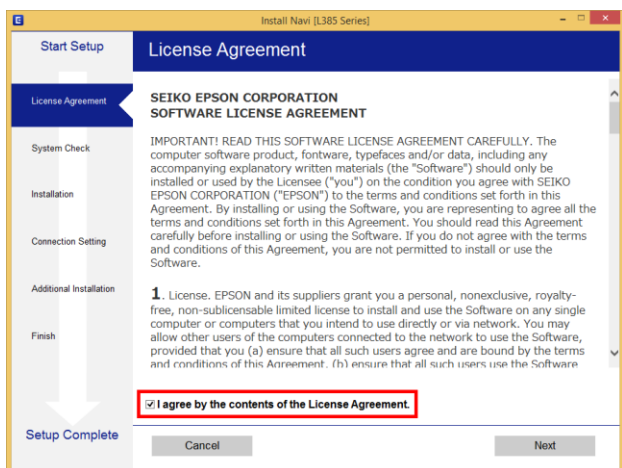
E

Install Navi [L385 Series]

Start Setup

License Agreement

System Check

Installation

Connection Setting

Additional Installation

Finish

Setup Complete

License Agreement

SEIKO EPSON CORPORATION
SOFTWARE LICENSE AGREEMENT

IMPORTANT! READ THIS SOFTWARE LICENSE AGREEMENT CAREFULLY. The computer software product, fontware, typefaces and/or data, including any accompanying explanatory written materials (the "Software") should only be installed or used by the Licensee ("you") on the condition you agree with SEIKO EPSON CORPORATION ("EPSON") to the terms and conditions set forth in this Agreement. By installing or using the Software, you are representing to agree all the terms and conditions set forth in this Agreement. You should read this Agreement carefully before installing or using the Software. If you do not agree with the terms and conditions of this Agreement, you are not permitted to install or use the Software.

1. License. EPSON and its suppliers grant you a personal, nonexclusive, royalty-free, non-sublicensable limited license to install and use the Software on any single computer or computers that you intend to use directly or via network. You may allow other users of the computers connected to the network to use the Software, provided that you (a) ensure that all such users agree and are bound by the terms and conditions of this Agreement, (b) ensure that all such users use the Software

I agree by the contents of the License Agreement.

Cancel

Next